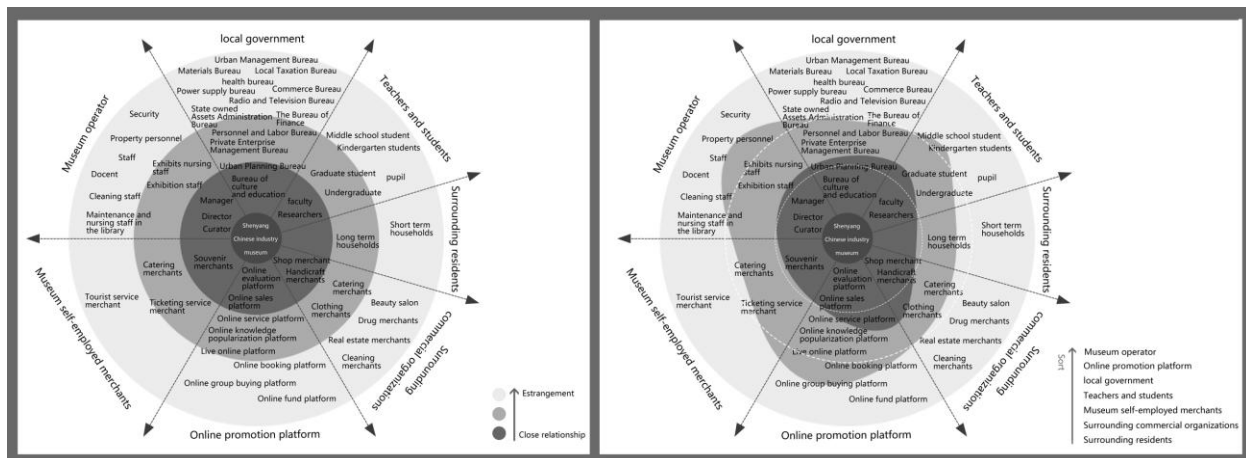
local government
Urban Management Bureau
Materials Bureau Local Taxation Bureau
health bureau
Power supply bureau Commerce Bureau
Radio and Television Bureau
State owned Assets Administration Bureau
The Bureau of Finance
Personnel and Labor Bureau
Private Enterprise Management Bureau
Urban Planning Bureau
Bureau of culture and education
Teachers and students
Middle school student
Kindergarten students
Graduate student
pupil
Undergraduate
faculty
Researchers
Museum operator
Security
Property personnel
Staff
Exhibits nursing staff
Exhibition staff
Docent
Cleaning staff
Maintenance and nursing staff in the library
Manager
Director
Curator
Shenyang Chinese industry museum
Surrounding residents
Short term households
Long term households
Museum self-employed merchants
Catering merchants
Souvenir merchants
Tourist service merchant
Ticketing service merchant
Shop merchant
Handicraft merchants
Online evaluation platform
Online sales platform
Online service platform
Online knowledge popularization platform
Live online platform
Online booking platform
Online group buying platform
Online fund platform
Online promotion platform
Catering merchants
Clothing merchants
Beauty salon
Drug merchants
Real estate merchants
Cleaning merchants
Surrounding commercial organizations
Estrangement
Close relationship

local government
Urban Management Bureau
Materials Bureau Local Taxation Bureau
health bureau
Power supply bureau Commerce Bureau
Radio and Television Bureau
State owned Assets Administration Bureau
The Bureau of Finance
Personnel and Labor Bureau
Private Enterprise Management Bureau
Urban Planning Bureau
Bureau of culture and education
Teachers and students
Middle school student
Kindergarten students
Graduate student
pupil
Undergraduate
faculty
Researchers
Museum operator
Security
Property personnel
Staff
Exhibits nursing staff
Exhibition staff
Docent
Cleaning staff
Maintenance and nursing staff in the library
Manager
Director
Curator
Shenyang Chinese industry museum
Surrounding residents
Short term households
Long term households
Museum self-employed merchants
Catering merchants
Souvenir merchants
Tourist service merchant
Ticketing service merchant
Shop merchant
Handicraft merchants
Online evaluation platform
Online sales platform
Online service platform
Online knowledge popularization platform
Live online platform
Online booking platform
Online group buying platform
Online fund platform
Online promotion platform
Catering merchants
Clothing merchants
Beauty salon
Drug merchants
Real estate merchants
Cleaning merchants
Surrounding commercial organizations
Sort
Museum operator
Online promotion platform
local government
Teachers and students
Museum self-employed merchants
Surrounding commercial organizations
Surrounding residents